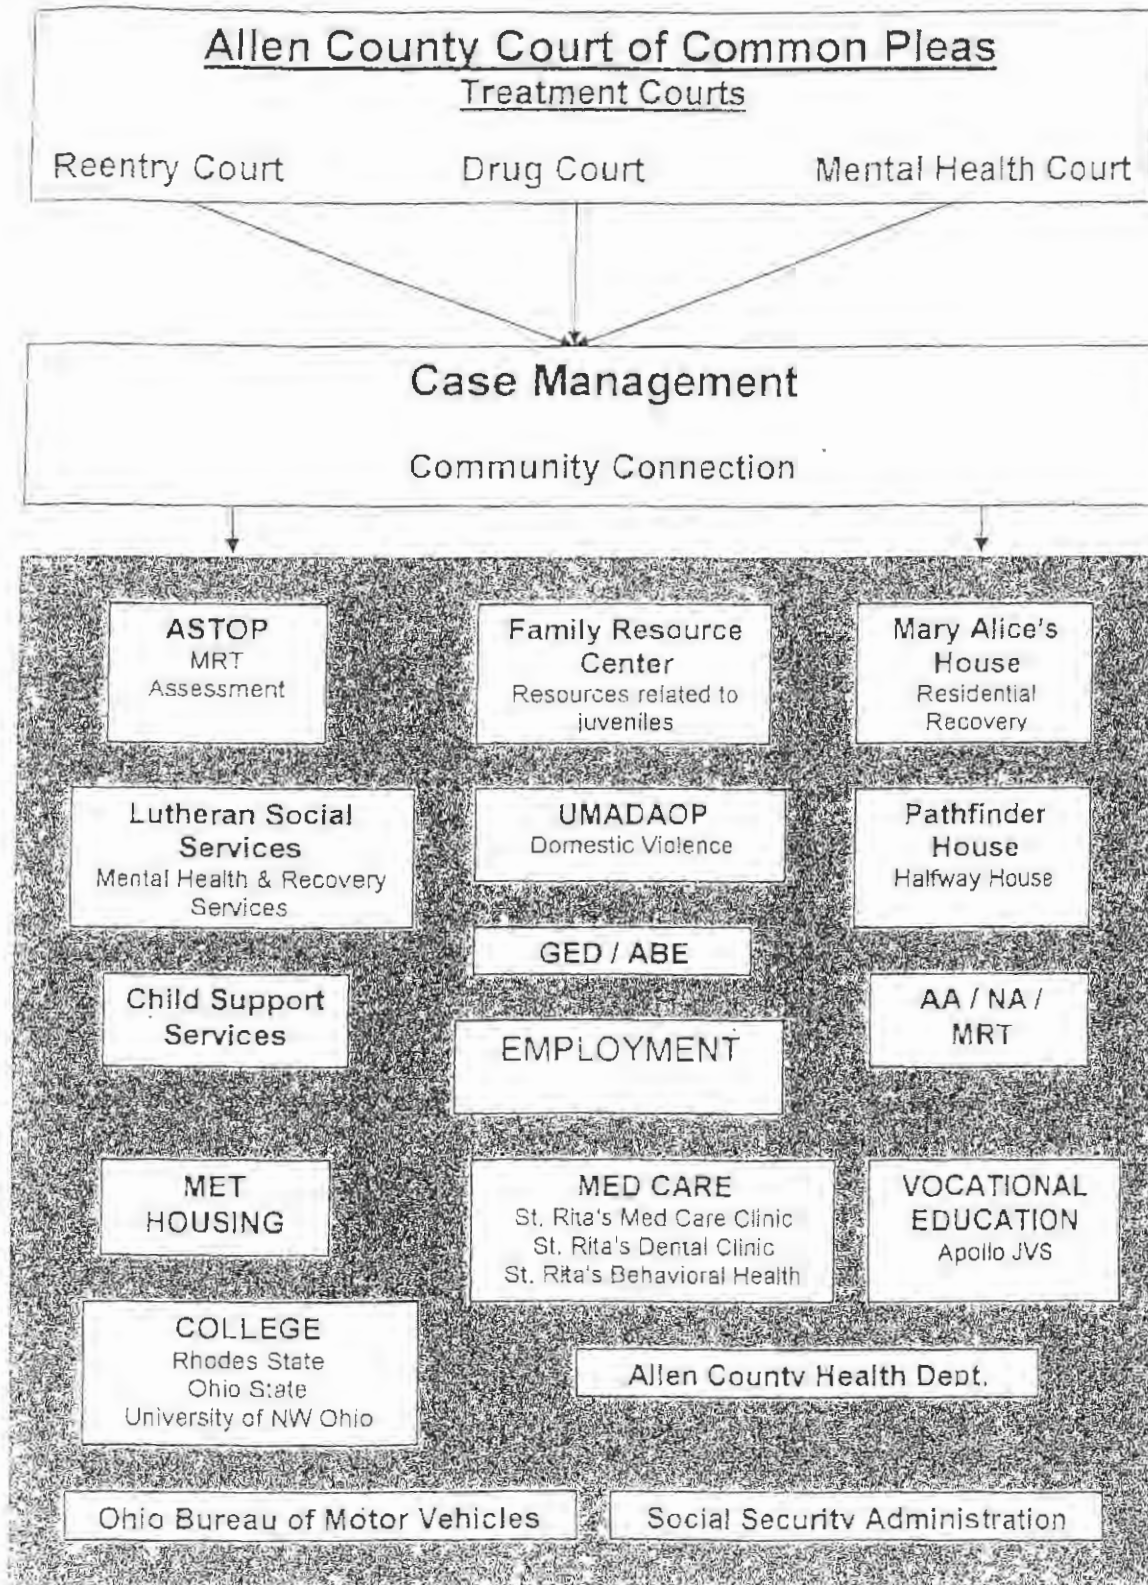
Allen County Court of Common Pleas
Treatment Courts

Reentry Court

Drug Court

Mental Health Court

Case Management

Community Connection

ASTOP
MRT
Assessment

Family Resource Center
Resources related to juveniles

Mary Alice's House
Residential Recovery

Lutheran Social Services
Mental Health & Recovery Services

UMADAOP
Domestic Violence

Pathfinder House
Halfway House

GED / ABE

Child Support Services

EMPLOYMENT

AA / NA / MRT

MET HOUSING

MED CARE
St. Rita's Med Care Clinic
St. Rita's Dental Clinic
St. Rita's Behavioral Health

VOCATIONAL EDUCATION
Apollo JVS

COLLEGE
Rhodes State
Ohio State
University of NW Ohio

Allen County Health Dept.

Ohio Bureau of Motor Vehicles

Social Security Administration